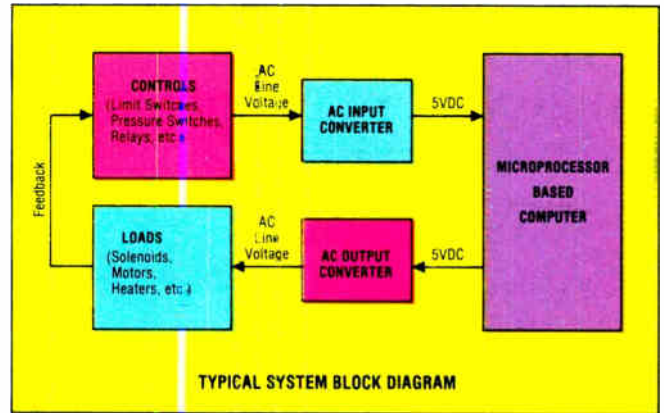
CONTROLS
(Limit Switches, Pressure Switches, Relays, etc.)

AC Line Voltage

AC INPUT CONVERTER

5VDC

MICROPROCESSOR BASED COMPUTER

Feedback

LOADS
(Solenoids, Motors, Heaters, etc.)

AC Line Voltage

AC OUTPUT CONVERTER

5VDC

TYPICAL SYSTEM BLOCK DIAGRAM